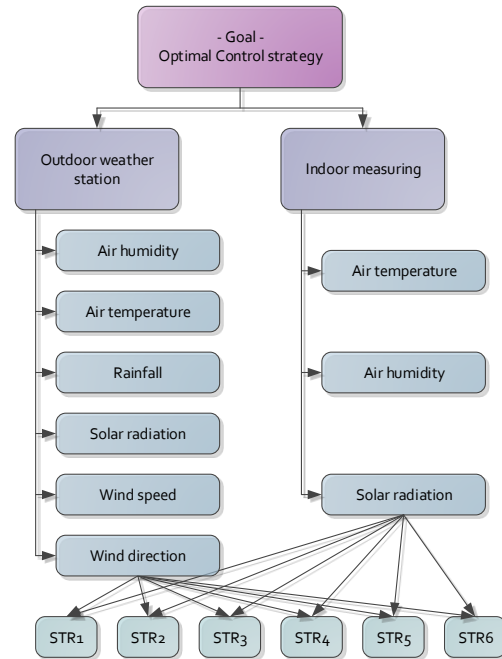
- Goal -
Optimal Control strategy

Outdoor weather station

Air humidity

Air temperature

Rainfall

Solar radiation

Wind speed

Wind direction

Indoor measuring

Air temperature

Air humidity

Solar radiation

STR1

STR2

STR3

STR4

STR5

STR6